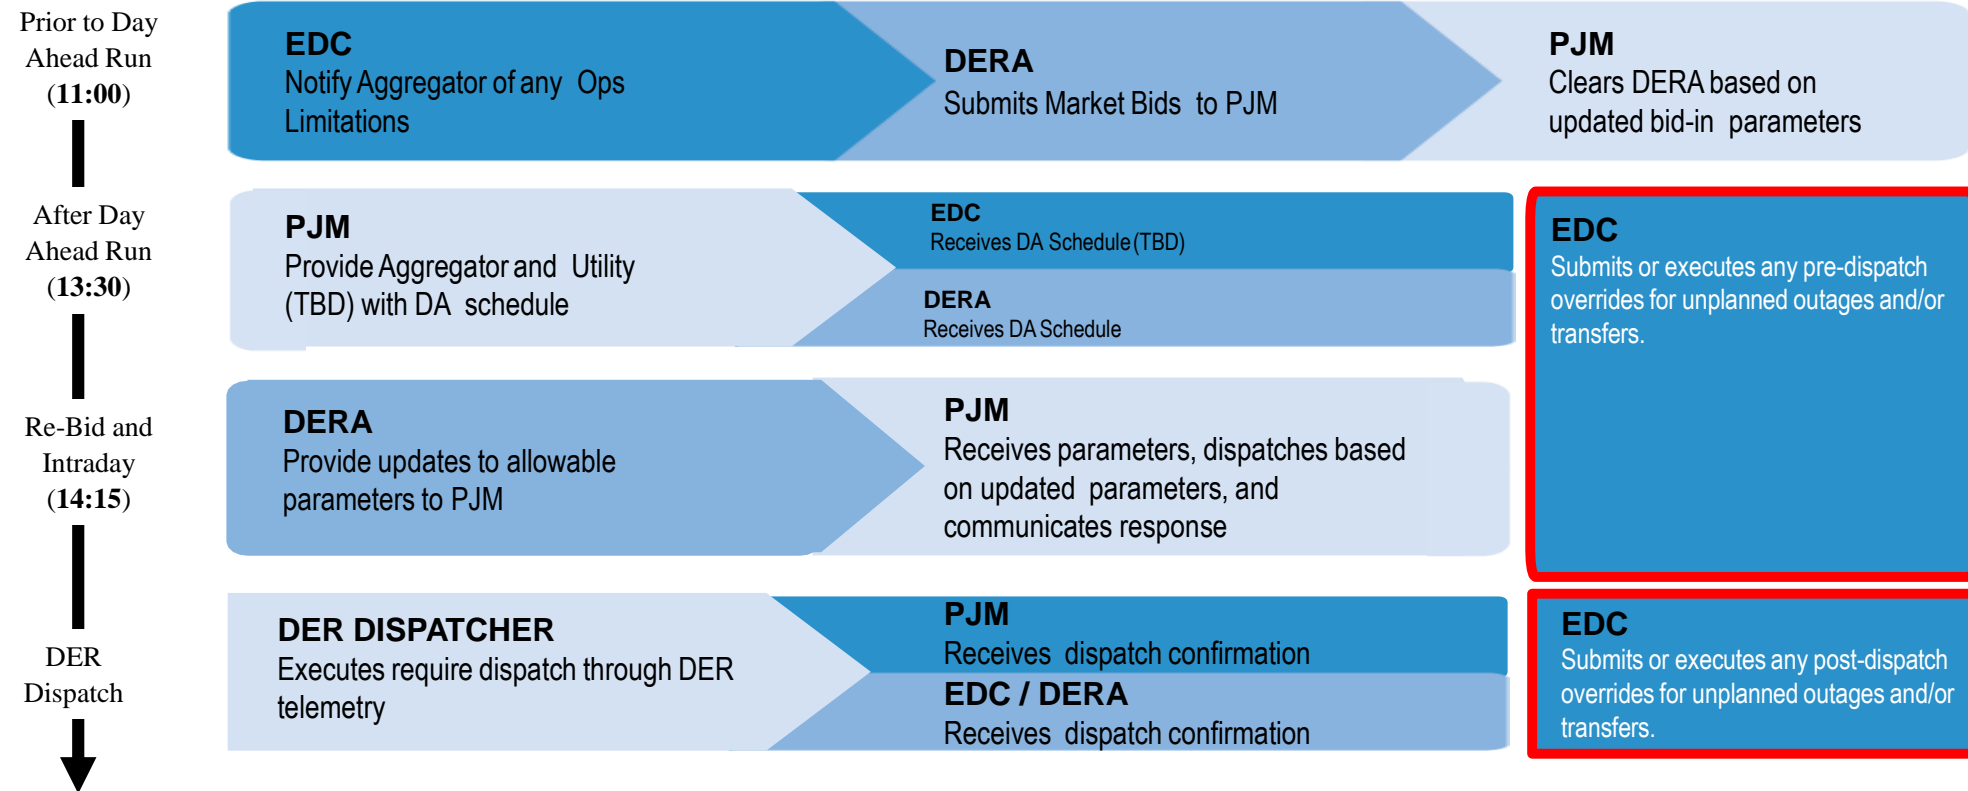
Prior to Day Ahead Run (11:00)

EDC
Notify Aggregator of any Ops Limitations

DERA
Submits Market Bids to PJM

PJM
Clears DERA based on updated bid-in parameters

After Day Ahead Run (13:30)

PJM
Provide Aggregator and Utility (TBD) with DA schedule

EDC
Receives DA Schedule (TBD)

DERA
Receives DA Schedule

EDC
Submits or executes any pre-dispatch overrides for unplanned outages and/or transfers.

Re-Bid and Intraday (14:15)

DERA
Provide updates to allowable parameters to PJM

PJM
Receives parameters, dispatches based on updated parameters, and communicates response

DER Dispatch

DER DISPATCHER
Executes require dispatch through DER telemetry

PJM
Receives dispatch confirmation

EDC / DERA
Receives dispatch confirmation

EDC
Submits or executes any post-dispatch overrides for unplanned outages and/or transfers.